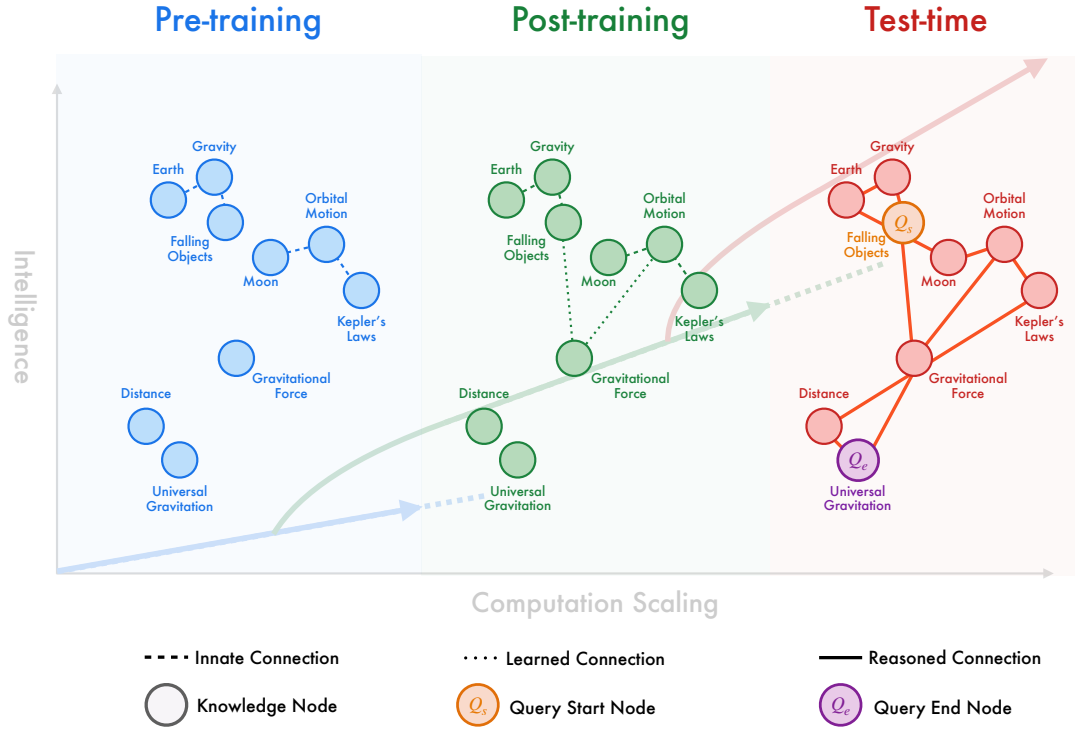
Pre-training

Post-training

Test-time

Intelligence

Gravity
Earth
Falling Objects
Orbital Motion
Moon
Kepler's Laws
Gravitational Force
Distance
Universal Gravitation

Gravity
Earth
Falling Objects
Orbital Motion
Moon
Kepler's Laws
Gravitational Force
Distance
Universal Gravitation

Gravity
Earth
$Q_s$
Falling Objects
Orbital Motion
Moon
Kepler's Laws
Gravitational Force
Distance
$Q_e$
Universal Gravitation

Computation Scaling

Innate Connection
Learned Connection
Reasoned Connection
Knowledge Node
$Q_s$ Query Start Node
$Q_e$ Query End Node